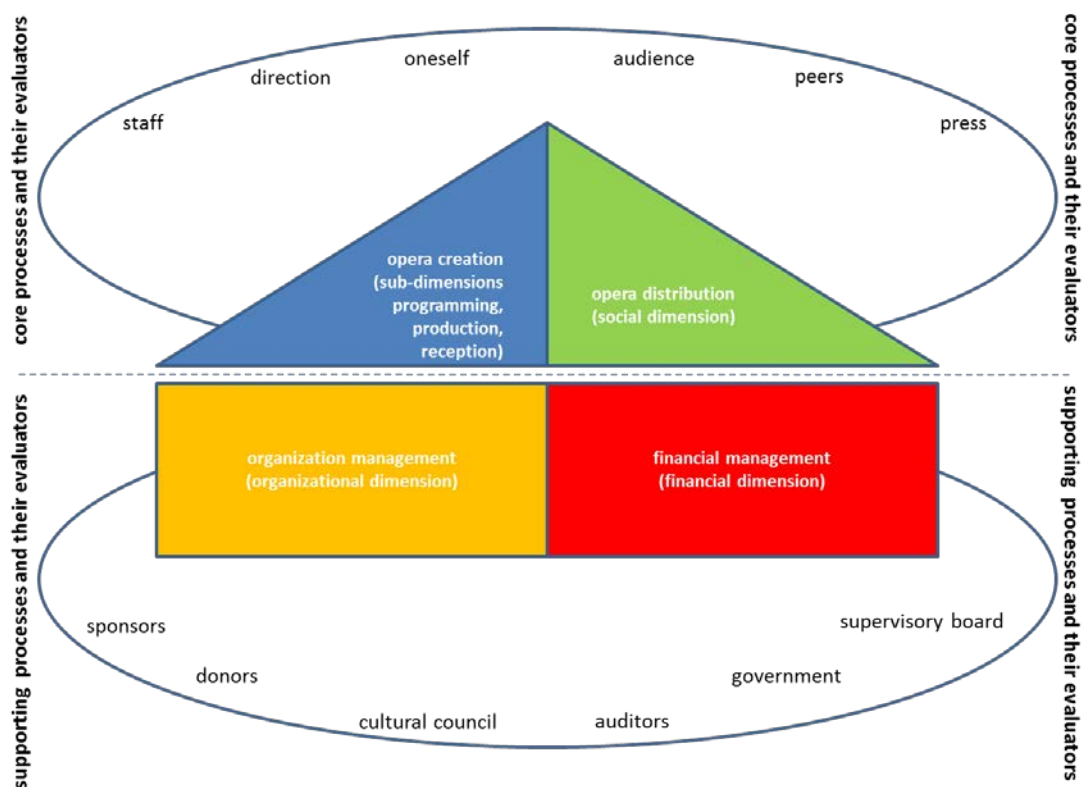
core processes and their evaluators

staff

direction

oneself

audience

peers

press

core processes and their evaluators

opera creation (sub-dimensions programming, production, reception)

opera distribution (social dimension)

supporting processes and their evaluators

organization management (organizational dimension)

financial management (financial dimension)

supporting processes and their evaluators

sponsors

donors

cultural council

auditors

government

supervisory board